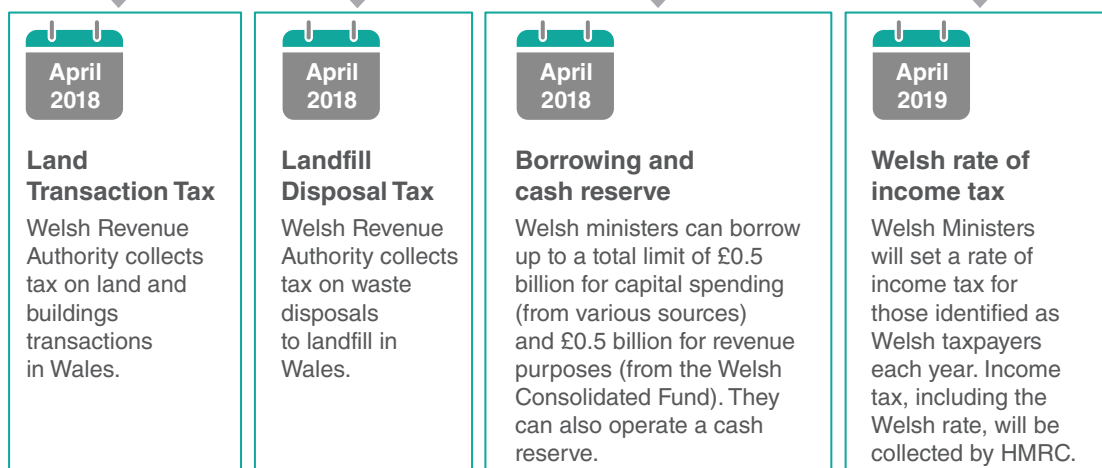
April 2018

Land Transaction Tax

Welsh Revenue Authority collects tax on land and buildings transactions in Wales.

April 2018

Landfill Disposal Tax

Welsh Revenue Authority collects tax on waste disposals to landfill in Wales.

April 2018

Borrowing and cash reserve

Welsh ministers can borrow up to a total limit of £0.5 billion for capital spending (from various sources) and £0.5 billion for revenue purposes (from the Welsh Consolidated Fund). They can also operate a cash reserve.

April 2019

Welsh rate of income tax

Welsh Ministers will set a rate of income tax for those identified as Welsh taxpayers each year. Income tax, including the Welsh rate, will be collected by HMRC.